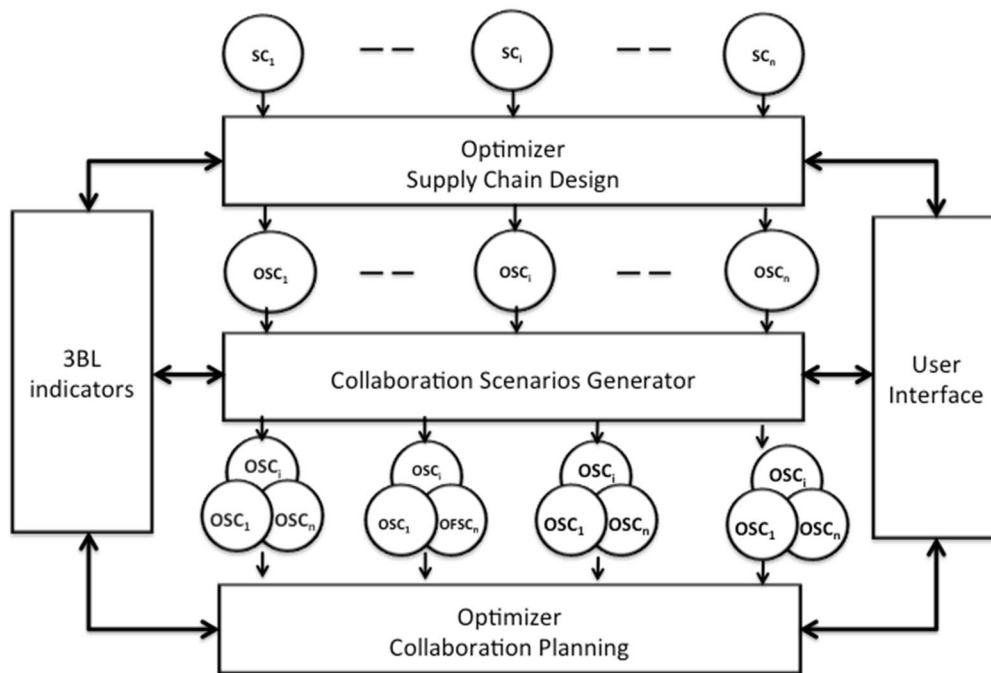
$SC_1$ — — $SC_i$ — — $SC_n$

Optimizer
Supply Chain Design

$OSC_1$ — — $OSC_i$ — — $OSC_n$

3BL indicators

Collaboration Scenarios Generator

User Interface

$OSC_i$ $OSC_1$ $OSC_n$

$OSC_i$ $OSC_1$ $OFSC_n$

$OSC_i$ $OSC_1$ $OSC_n$

$OSC_i$ $OSC_1$ $OSC_n$

Optimizer
Collaboration Planning